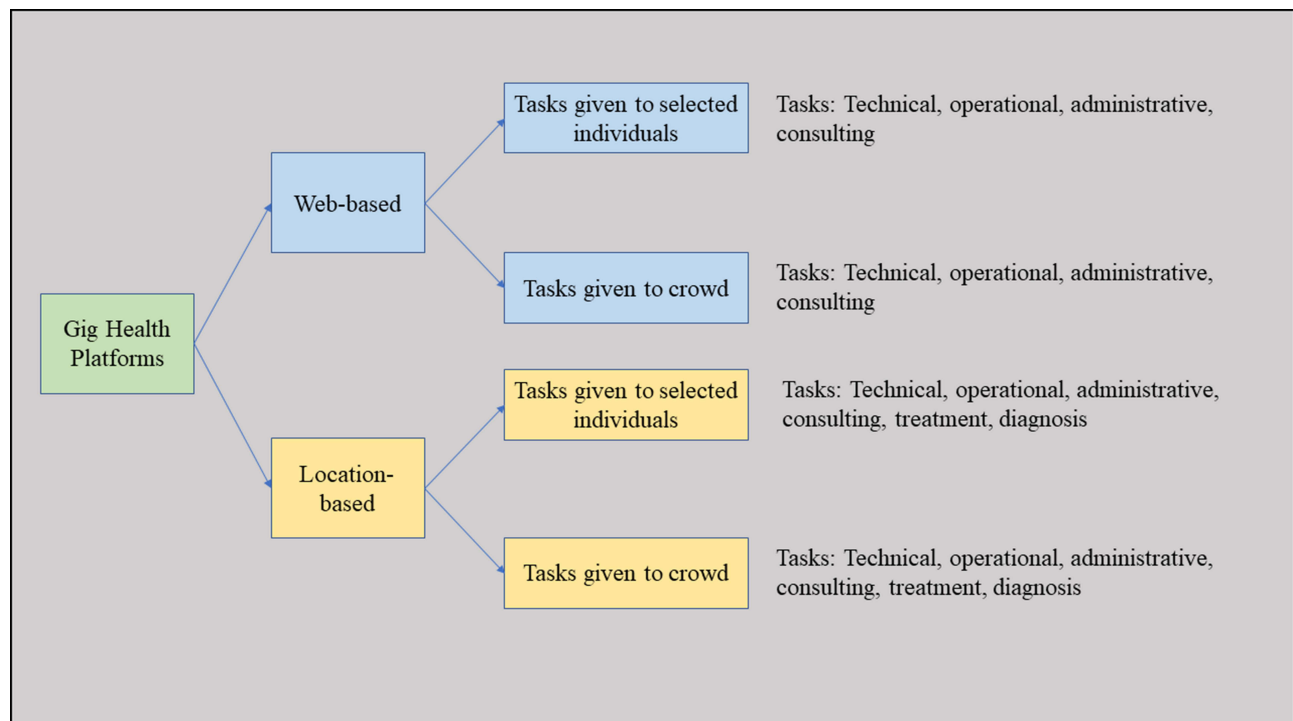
Gig Health Platforms

Web-based

Tasks given to selected individuals

Tasks: Technical, operational, administrative, consulting

Tasks given to crowd

Tasks: Technical, operational, administrative, consulting

Location-based

Tasks given to selected individuals

Tasks: Technical, operational, administrative, consulting, treatment, diagnosis

Tasks given to crowd

Tasks: Technical, operational, administrative, consulting, treatment, diagnosis